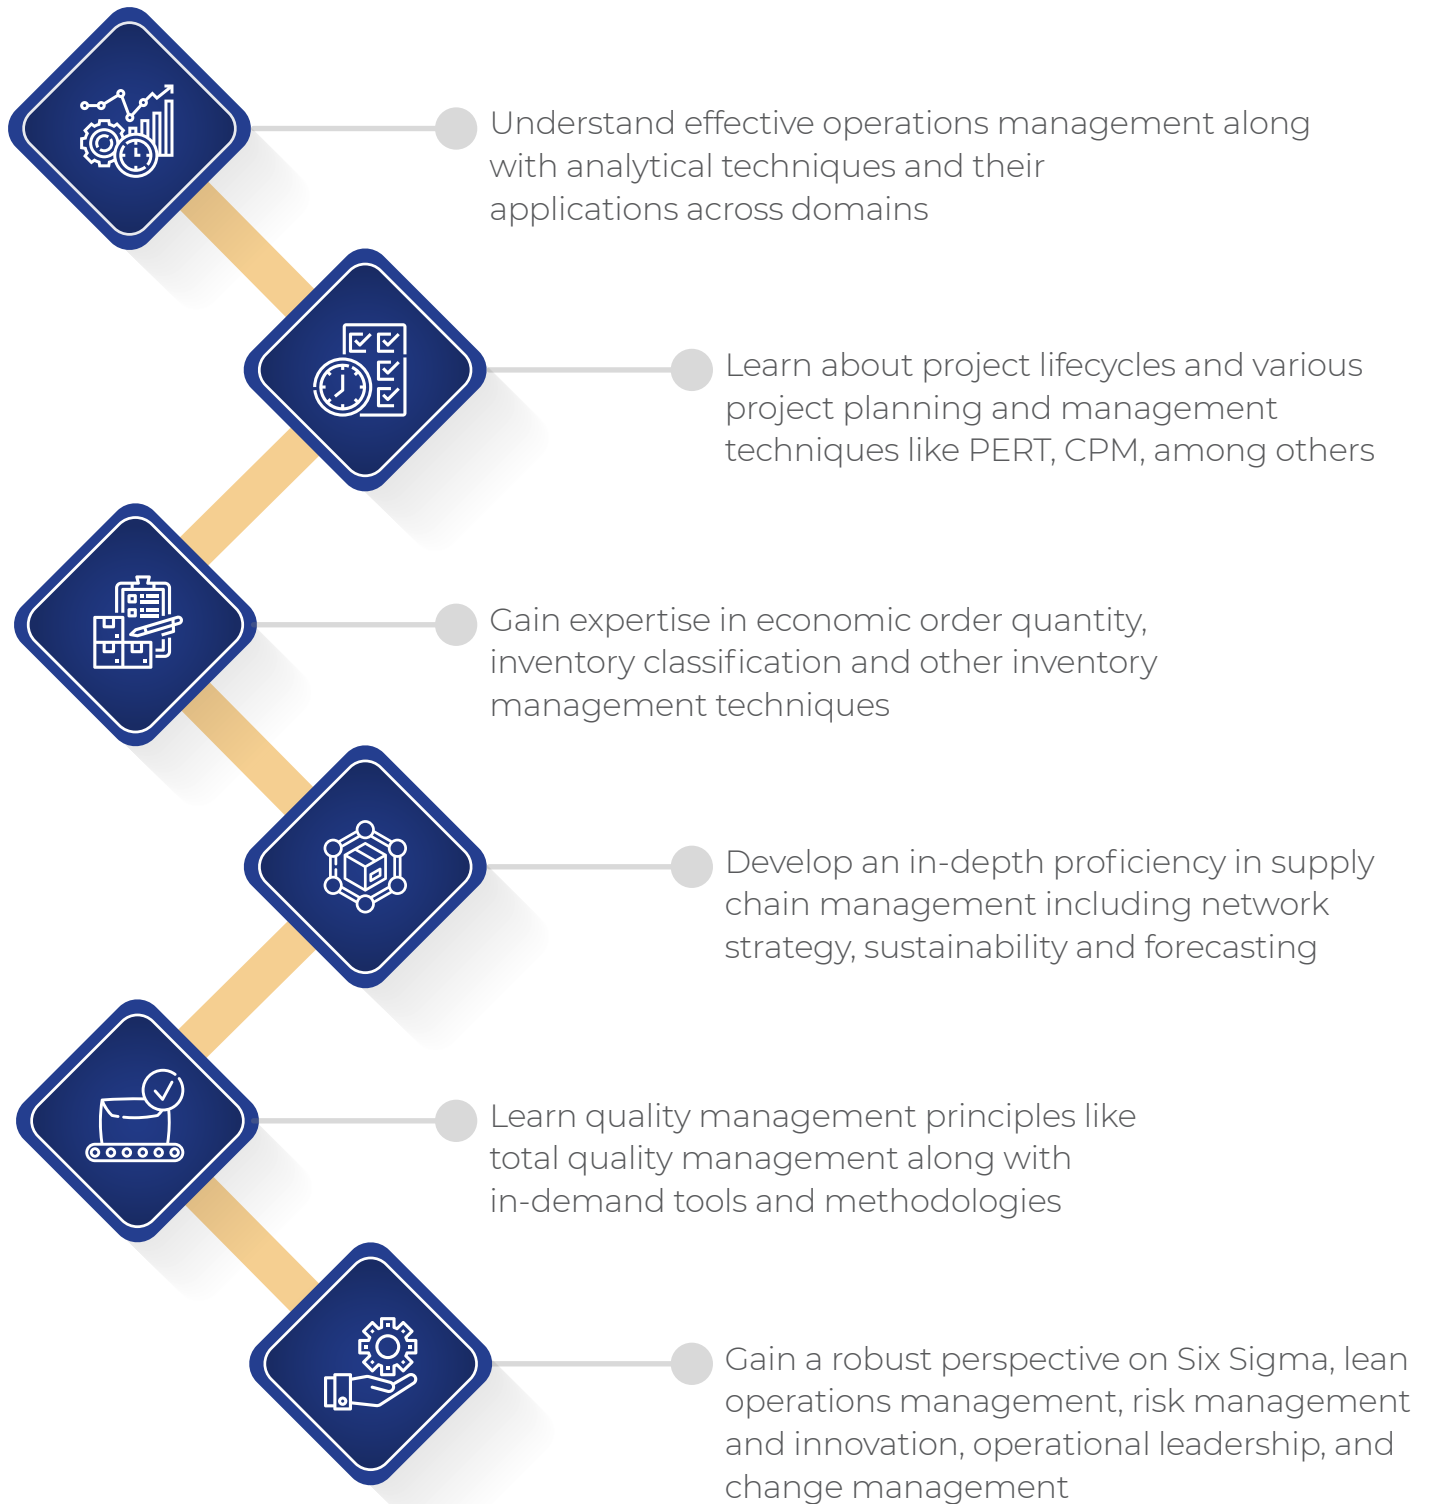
Understand effective operations management along with analytical techniques and their applications across domains

Learn about project lifecycles and various project planning and management techniques like PERT, CPM, among others

Gain expertise in economic order quantity, inventory classification and other inventory management techniques

Develop an in-depth proficiency in supply chain management including network strategy, sustainability and forecasting

Learn quality management principles like total quality management along with in-demand tools and methodologies

Gain a robust perspective on Six Sigma, lean operations management, risk management and innovation, operational leadership, and change management